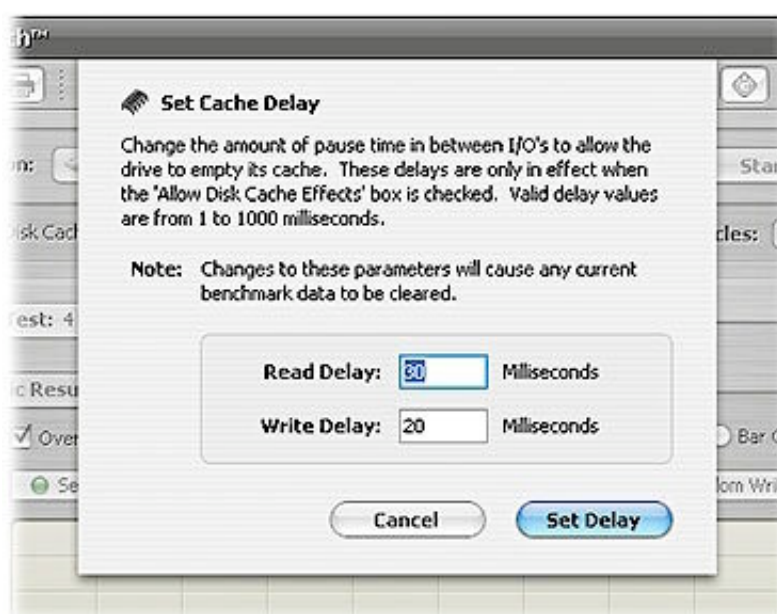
h™

n:

Star

sk Cach

cles:

est: 4

c Resu

Over

Bar C

Se

dom Wri

Set Cache Delay

Change the amount of pause time in between I/O's to allow the drive to empty its cache. These delays are only in effect when the 'Allow Disk Cache Effects' box is checked. Valid delay values are from 1 to 1000 milliseconds.

Note: Changes to these parameters will cause any current benchmark data to be cleared.

Read Delay: 30 Milliseconds

Write Delay: 20 Milliseconds

Cancel

Set Delay